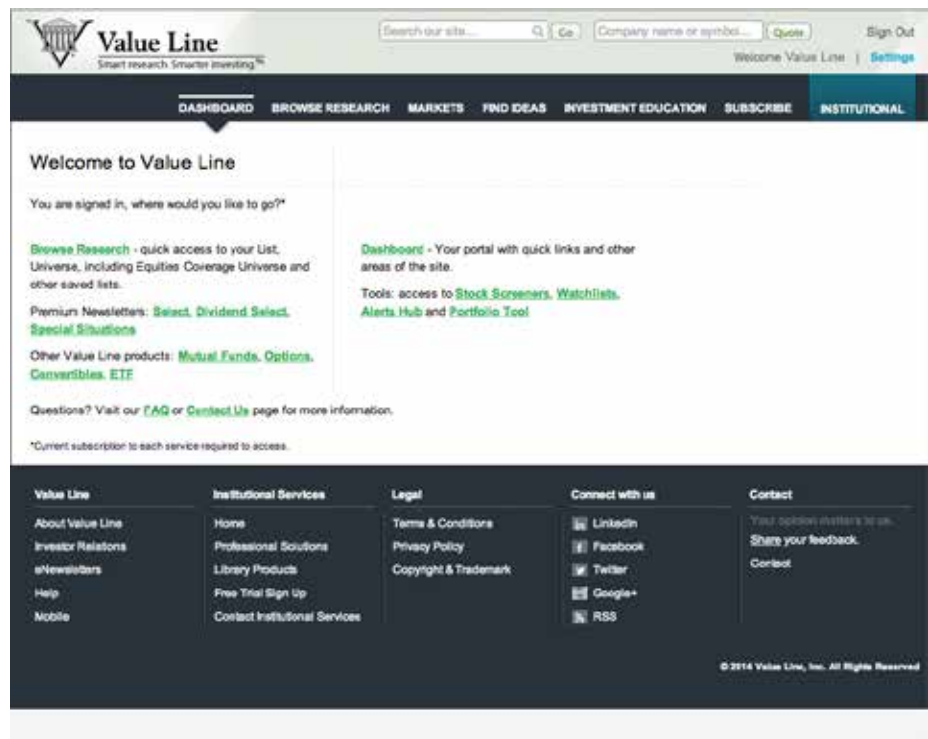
Value Line
Smart research. Smarter investing.℠

Search our site... Go Company name or symbol... Quote Sign Out

Welcome Value Line | Settings

DASHBOARD BROWSE RESEARCH MARKETS FIND IDEAS INVESTMENT EDUCATION SUBSCRIBE INSTITUTIONAL

Welcome to Value Line

You are signed in, where would you like to go?*

Browse Research - quick access to your List, Universe, including Equities Coverage Universe and other saved lists.

Premium Newsletters: Select, Dividend Select, Special Situations

Other Value Line products: Mutual Funds, Options, Convertibles, ETF

Dashboard - Your portal with quick links and other areas of the site.

Tools: access to Stock Screeners, Watchlists, Alerts Hub and Portfolio Tool

Questions? Visit our FAQ or Contact Us page for more information.

*Current subscription to each service required to access.

Value Line
About Value Line
Investor Relations
eNewsletters
Help
Mobile

Institutional Services
Home
Professional Solutions
Library Products
Free Trial Sign Up
Contact Institutional Services

Legal
Terms & Conditions
Privacy Policy
Copyright & Trademark

Connect with us
LinkedIn
Facebook
Twitter
Google+
RSS

Contact
Your opinion matters to us.
Share your feedback.
Contact

© 2014 Value Line, Inc. All Rights Reserved